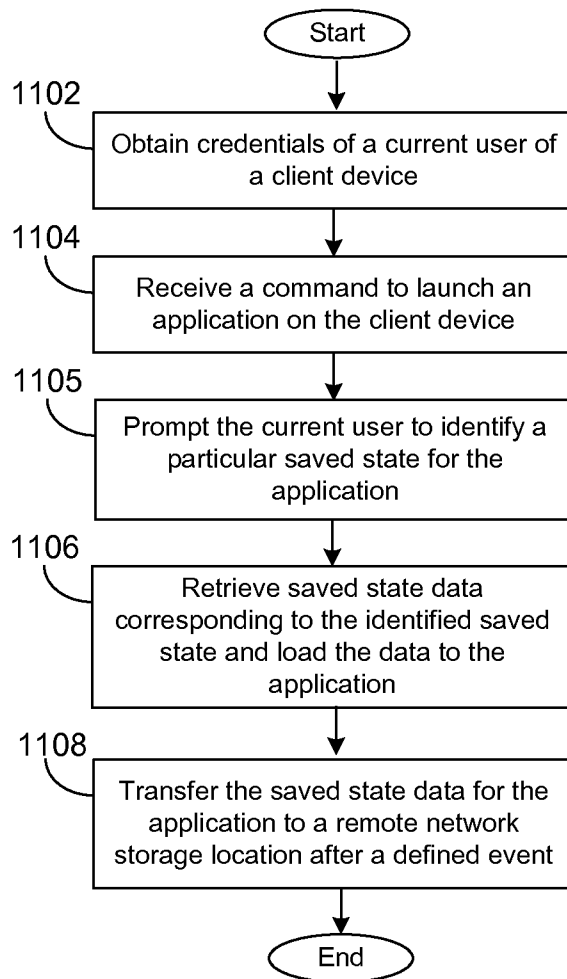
Start

1102

Obtain credentials of a current user of a client device

1104

Receive a command to launch an application on the client device

1105

Prompt the current user to identify a particular saved state for the application

1106

Retrieve saved state data corresponding to the identified saved state and load the data to the application

1108

Transfer the saved state data for the application to a remote network storage location after a defined event

End